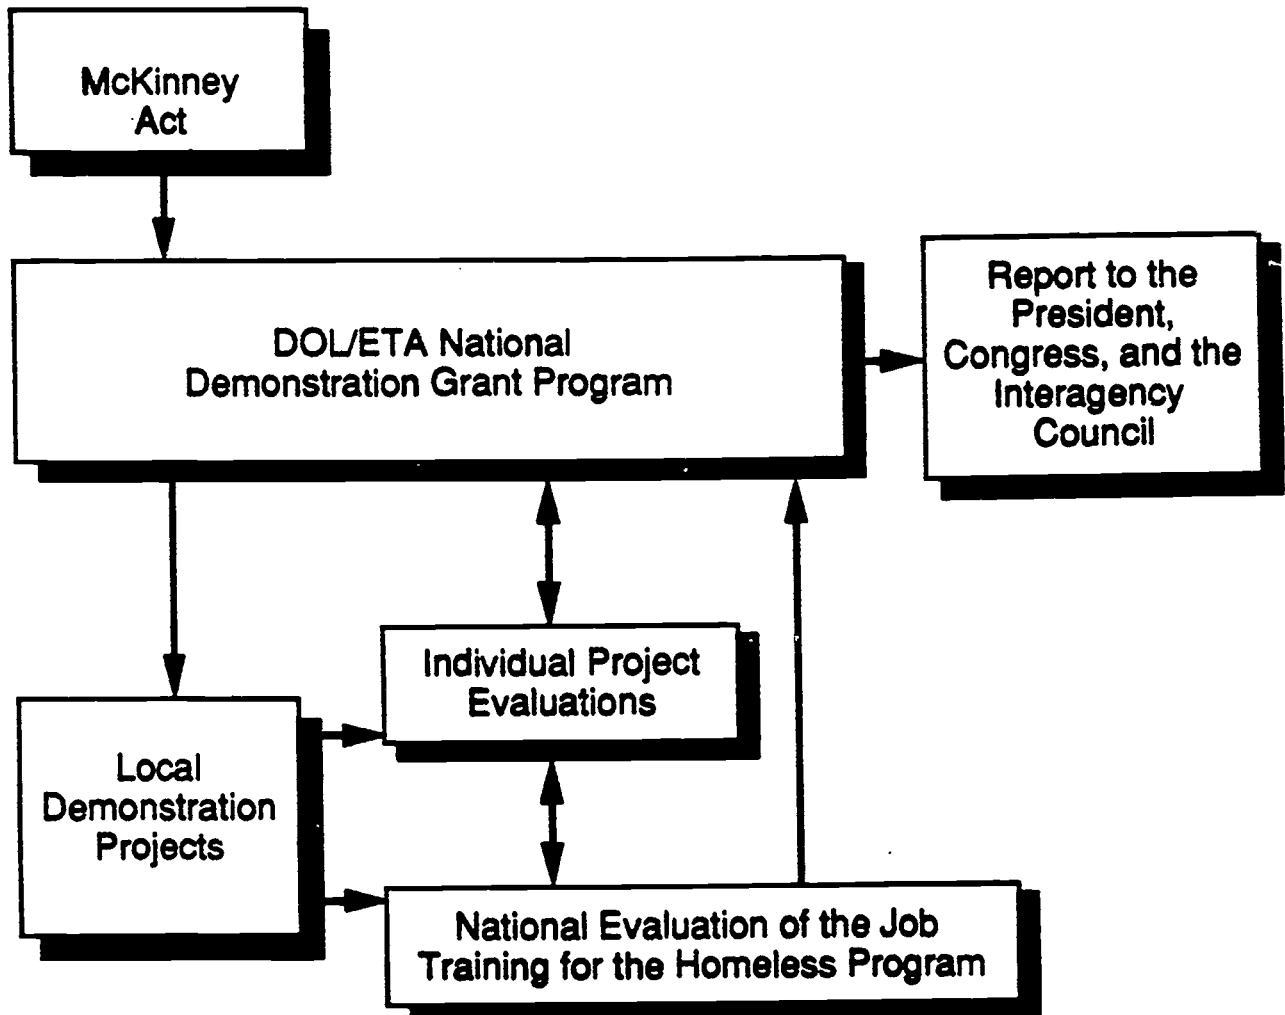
McKinney Act

DOL/ETA National Demonstration Grant Program

Report to the President, Congress, and the Interagency Council

Individual Project Evaluations

Local Demonstration Projects

National Evaluation of the Job Training for the Homeless Program